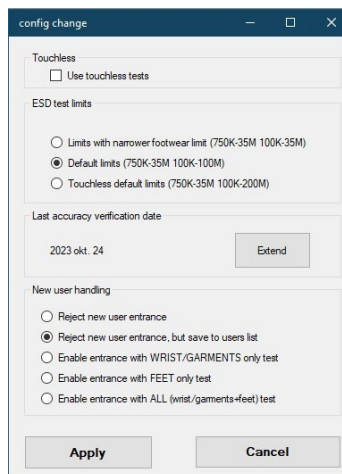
config change

Touchless

Use touchless tests

ESD test limits

Limits with narrower footwear limit (750K-35M 100K-35M)

Default limits (750K-35M 100K-100M)

Touchless default limits (750K-35M 100K-200M)

Last accuracy verfication date

2023 okt. 24

Extend

New user handling

Reject new user entrance

Reject new user entrance, but save to users list

Enable entrance with WRIST/GARMENTS only test

Enable entrance with FEET only test

Enable entrance with ALL (wrist/garments+feet) test

Apply

Cancel